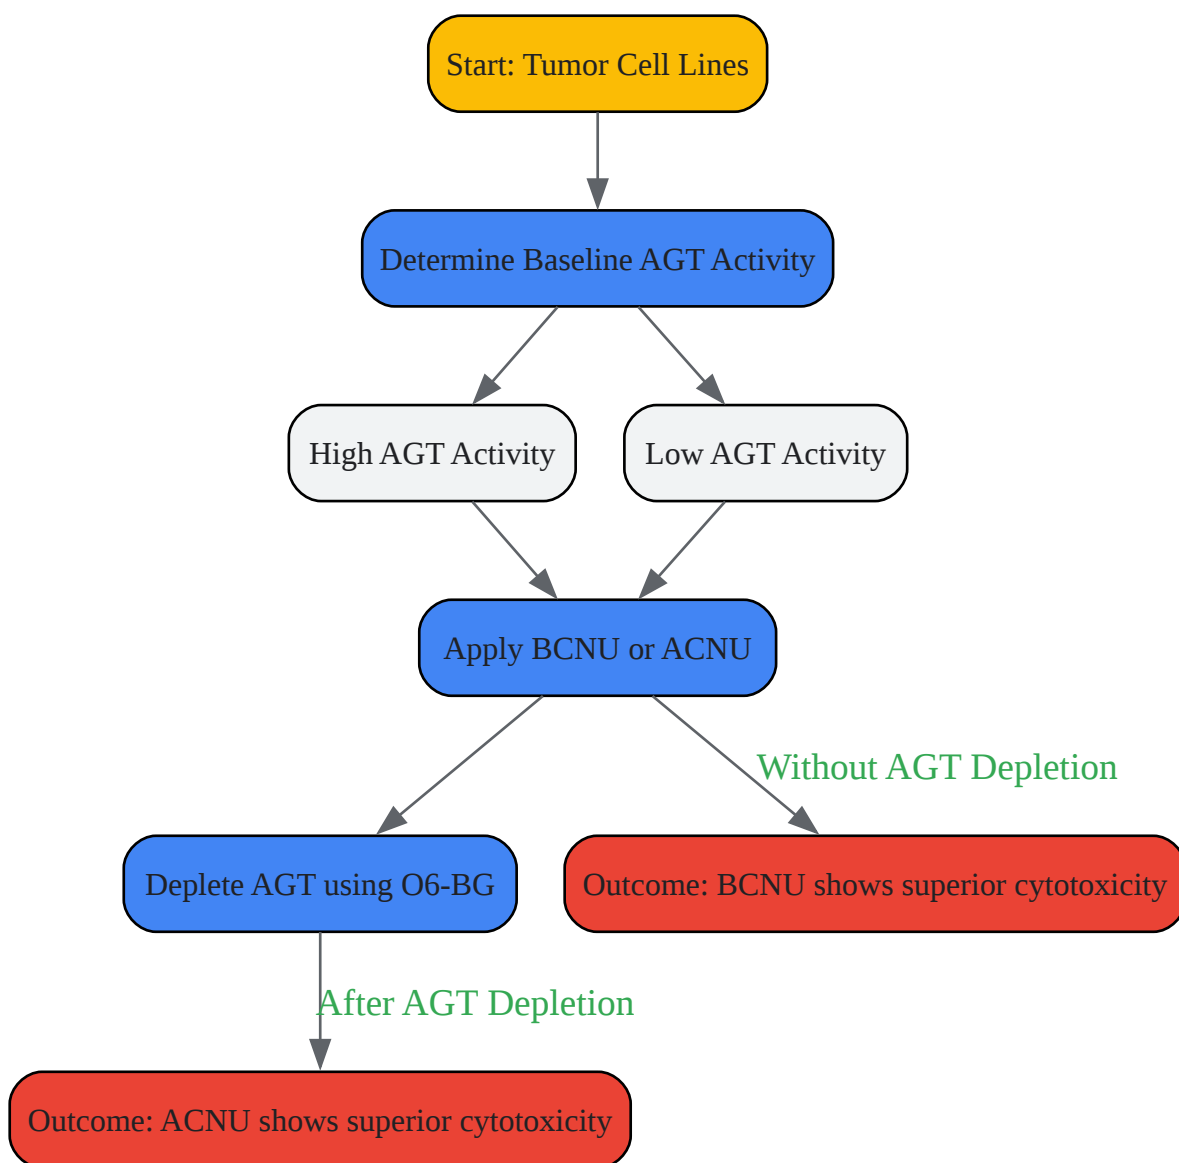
Start: Tumor Cell Lines

Determine Baseline AGT Activity

High AGT Activity

Low AGT Activity

Apply BCNU or ACNU

Without AGT Depletion

Deplete AGT using O6-BG

Outcome: BCNU shows superior cytotoxicity

After AGT Depletion

Outcome: ACNU shows superior cytotoxicity